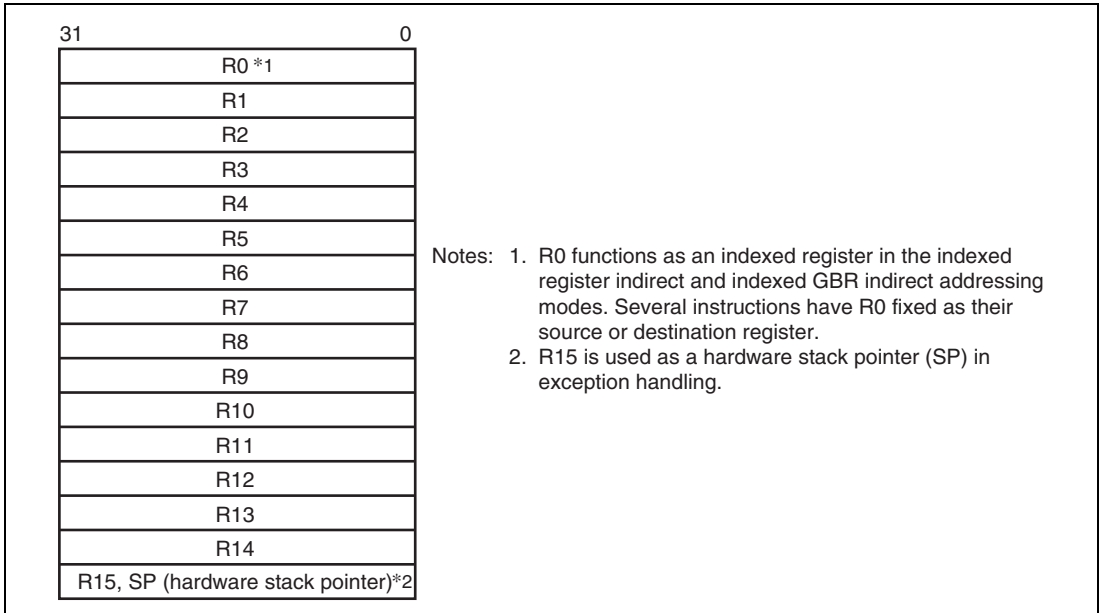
31 0

R0 *1

R1

R2

R3

R4

R5

R6

R7

R8

R9

R10

R11

R12

R13

R14

R15, SP (hardware stack pointer)*2

Notes: 1. R0 functions as an indexed register in the indexed register indirect and indexed GBR indirect addressing modes. Several instructions have R0 fixed as their source or destination register.
2. R15 is used as a hardware stack pointer (SP) in exception handling.